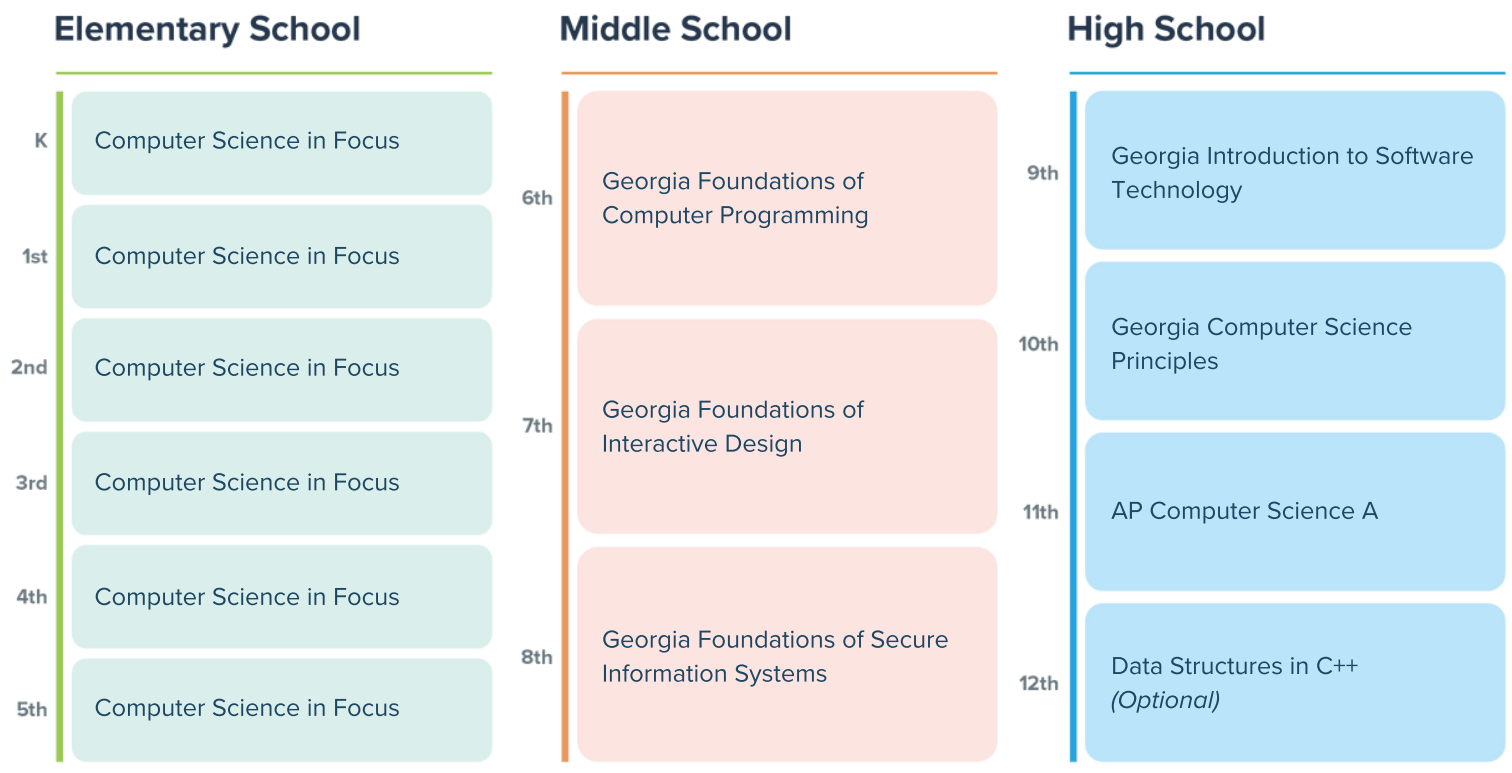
Elementary School

K Computer Science in Focus

1st Computer Science in Focus

2nd Computer Science in Focus

3rd Computer Science in Focus

4th Computer Science in Focus

5th Computer Science in Focus

Middle School

6th Georgia Foundations of Computer Programming

7th Georgia Foundations of Interactive Design

8th Georgia Foundations of Secure Information Systems

High School

9th Georgia Introduction to Software Technology

10th Georgia Computer Science Principles

11th AP Computer Science A

12th Data Structures in C++ (Optional)